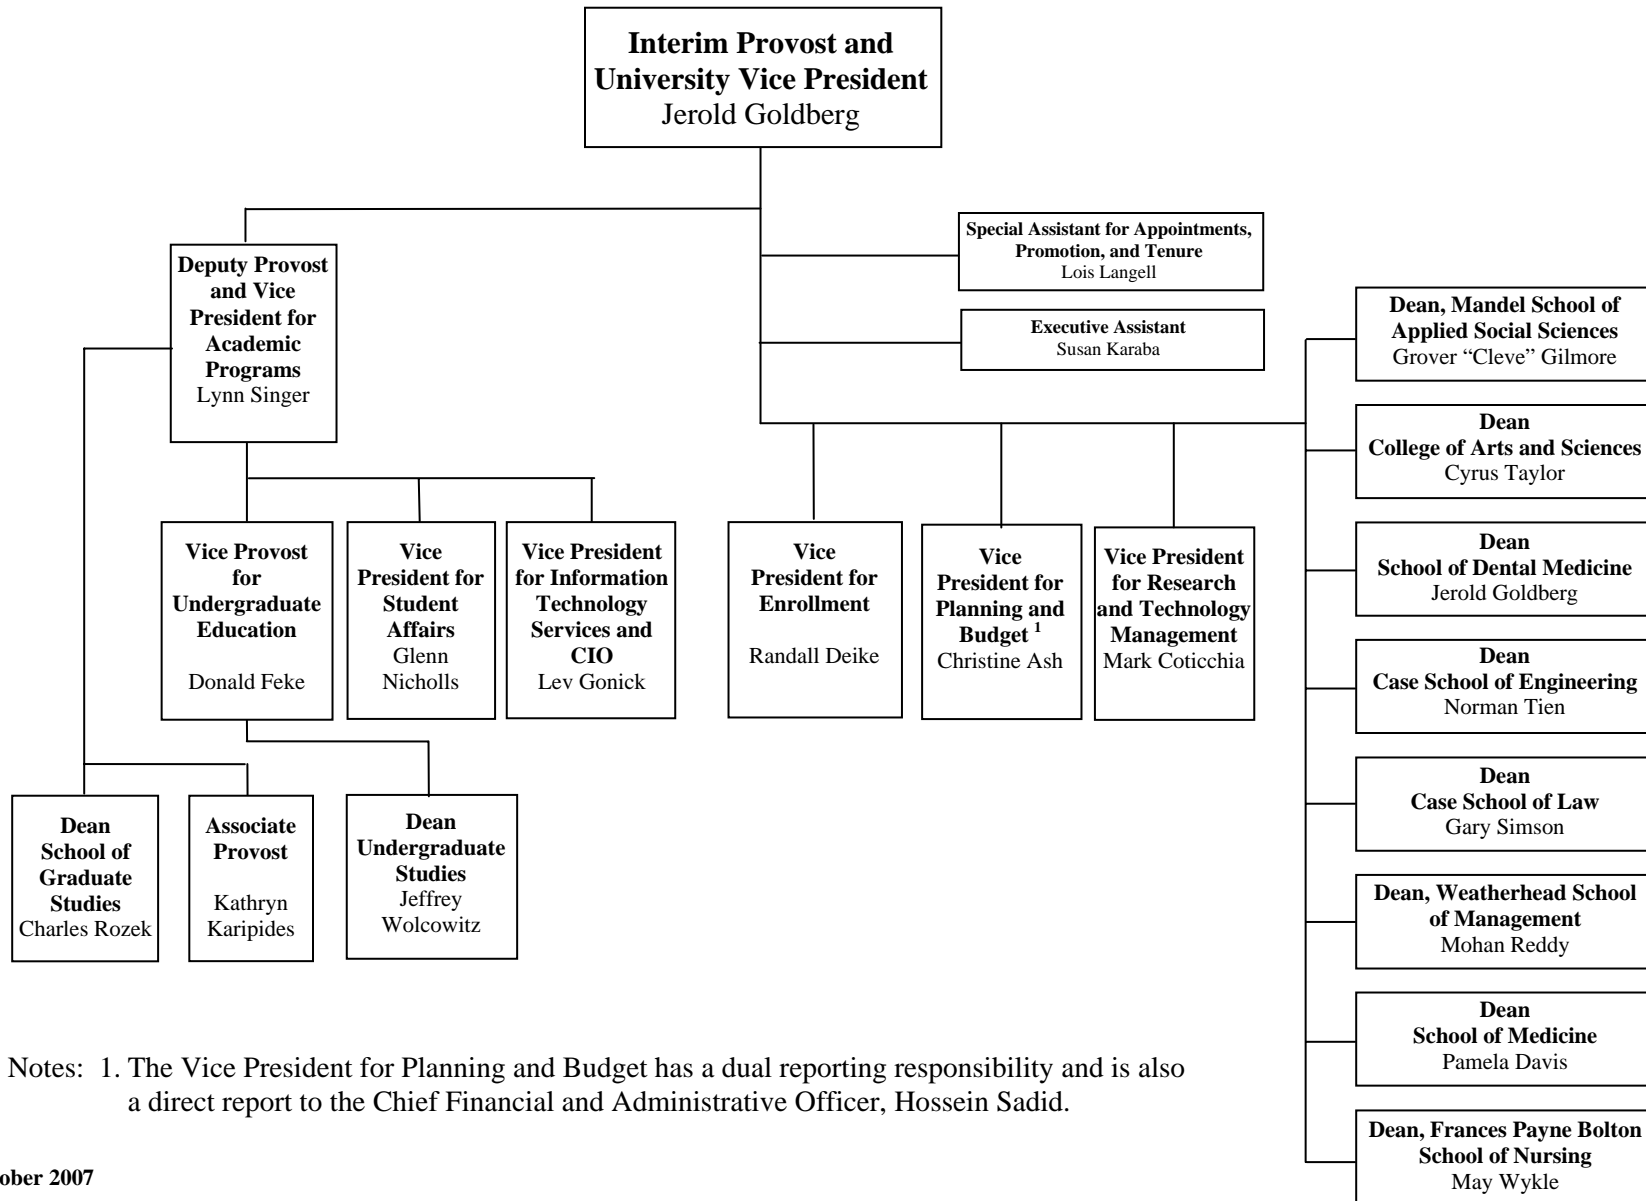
**Interim Provost and University Vice President**
Jerold Goldberg

**Deputy Provost and Vice President for Academic Programs**
Lynn Singer

**Special Assistant for Appointments, Promotion, and Tenure**
Lois Langell

**Executive Assistant**
Susan Karaba

**Dean, Mandel School of Applied Social Sciences**
Grover "Cleve" Gilmore

**Dean College of Arts and Sciences**
Cyrus Taylor

**Dean School of Dental Medicine**
Jerold Goldberg

**Dean Case School of Engineering**
Norman Tien

**Dean Case School of Law**
Gary Simson

**Dean, Weatherhead School of Management**
Mohan Reddy

**Dean School of Medicine**
Pamela Davis

**Dean, Frances Payne Bolton School of Nursing**
May Wykle

**Vice Provost for Undergraduate Education**
Donald Feke

**Vice President for Student Affairs**
Glenn Nicholls

**Vice President for Information Technology Services and CIO**
Lev Gonick

**Vice President for Enrollment**
Randall Deike

**Vice President for Planning and Budget $^1$**
Christine Ash

**Vice President for Research and Technology Management**
Mark Coticchia

**Dean School of Graduate Studies**
Charles Rozek

**Associate Provost**
Kathryn Karipides

**Dean Undergraduate Studies**
Jeffrey Wolcowitz

Notes: 1. The Vice President for Planning and Budget has a dual reporting responsibility and is also a direct report to the Chief Financial and Administrative Officer, Hossein Sadid.

ober 2007